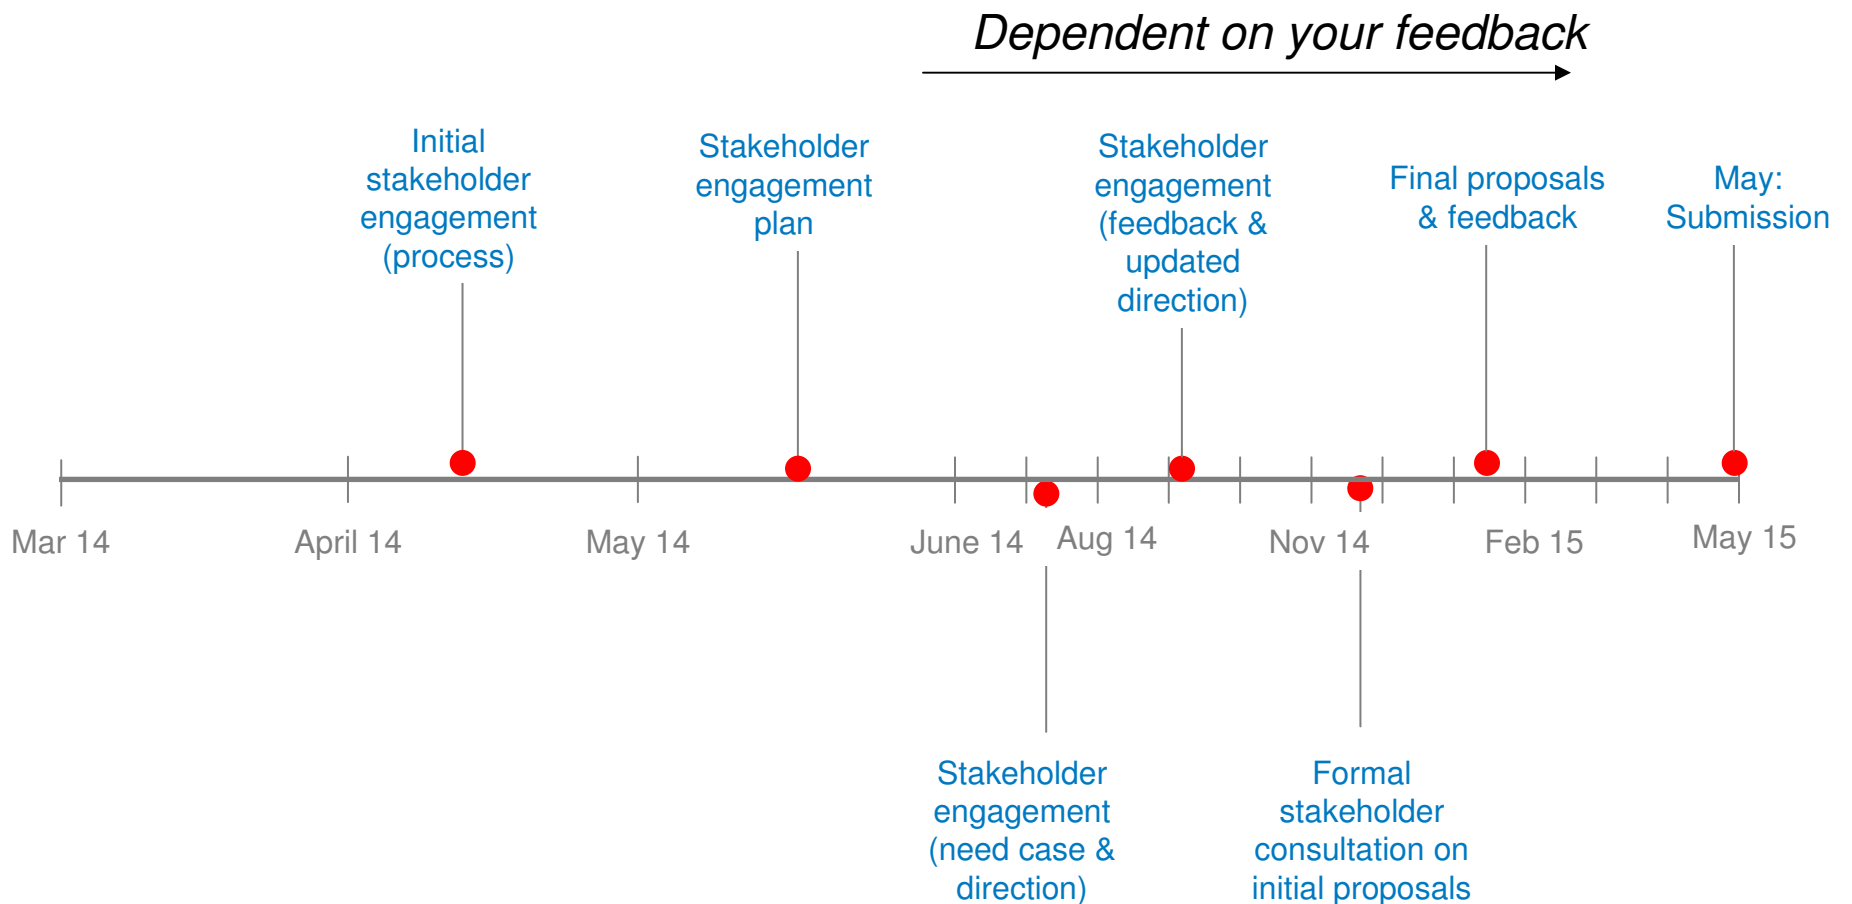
Dependent on your feedback

Initial stakeholder engagement (process)

Stakeholder engagement plan

Stakeholder engagement (feedback & updated direction)

Final proposals & feedback

May: Submission

Mar 14

April 14

May 14

June 14

Aug 14

Nov 14

Feb 15

May 15

Stakeholder engagement (need case & direction)

Formal stakeholder consultation on initial proposals